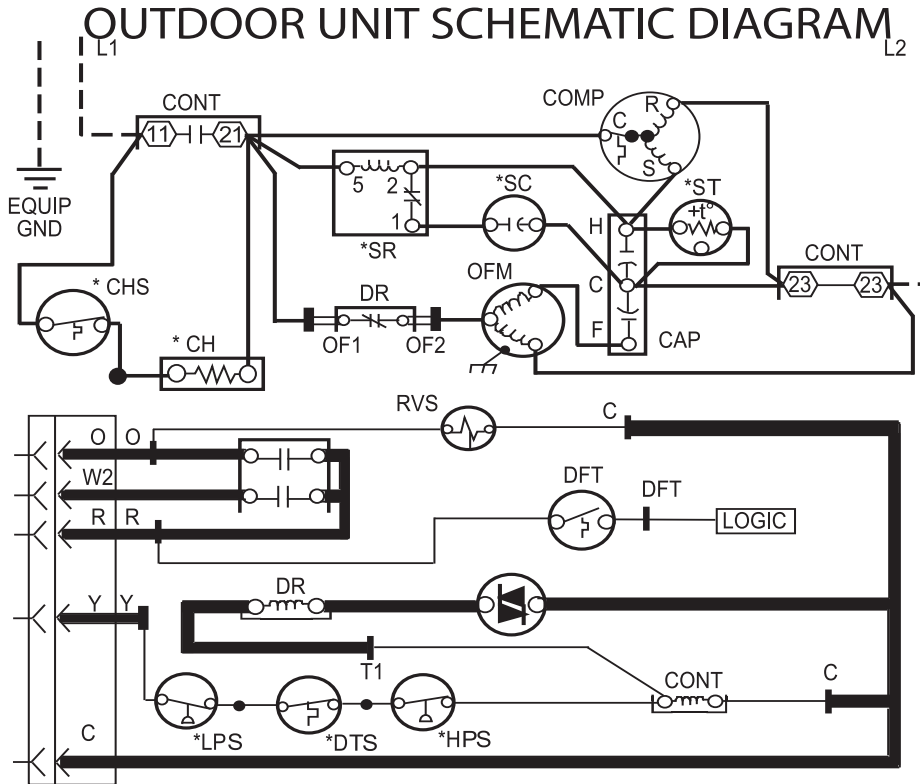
OUTDOOR UNIT SCHEMATIC DIAGRAM

L1

L2

CONT

11

21

COMP

R

C

S

EQUIP GND

5

2

1

*SR

*SC

*ST

+t°

H

C

F

CAP

CONT

23

23

* CHS

DR

OF1

OF2

OFM

* CH

RVS

C

O

O

W2

R

R

DFT

DFT

LOGIC

Y

Y

DR

T1

CONT

C

*LPS

*DTS

*HPS

C